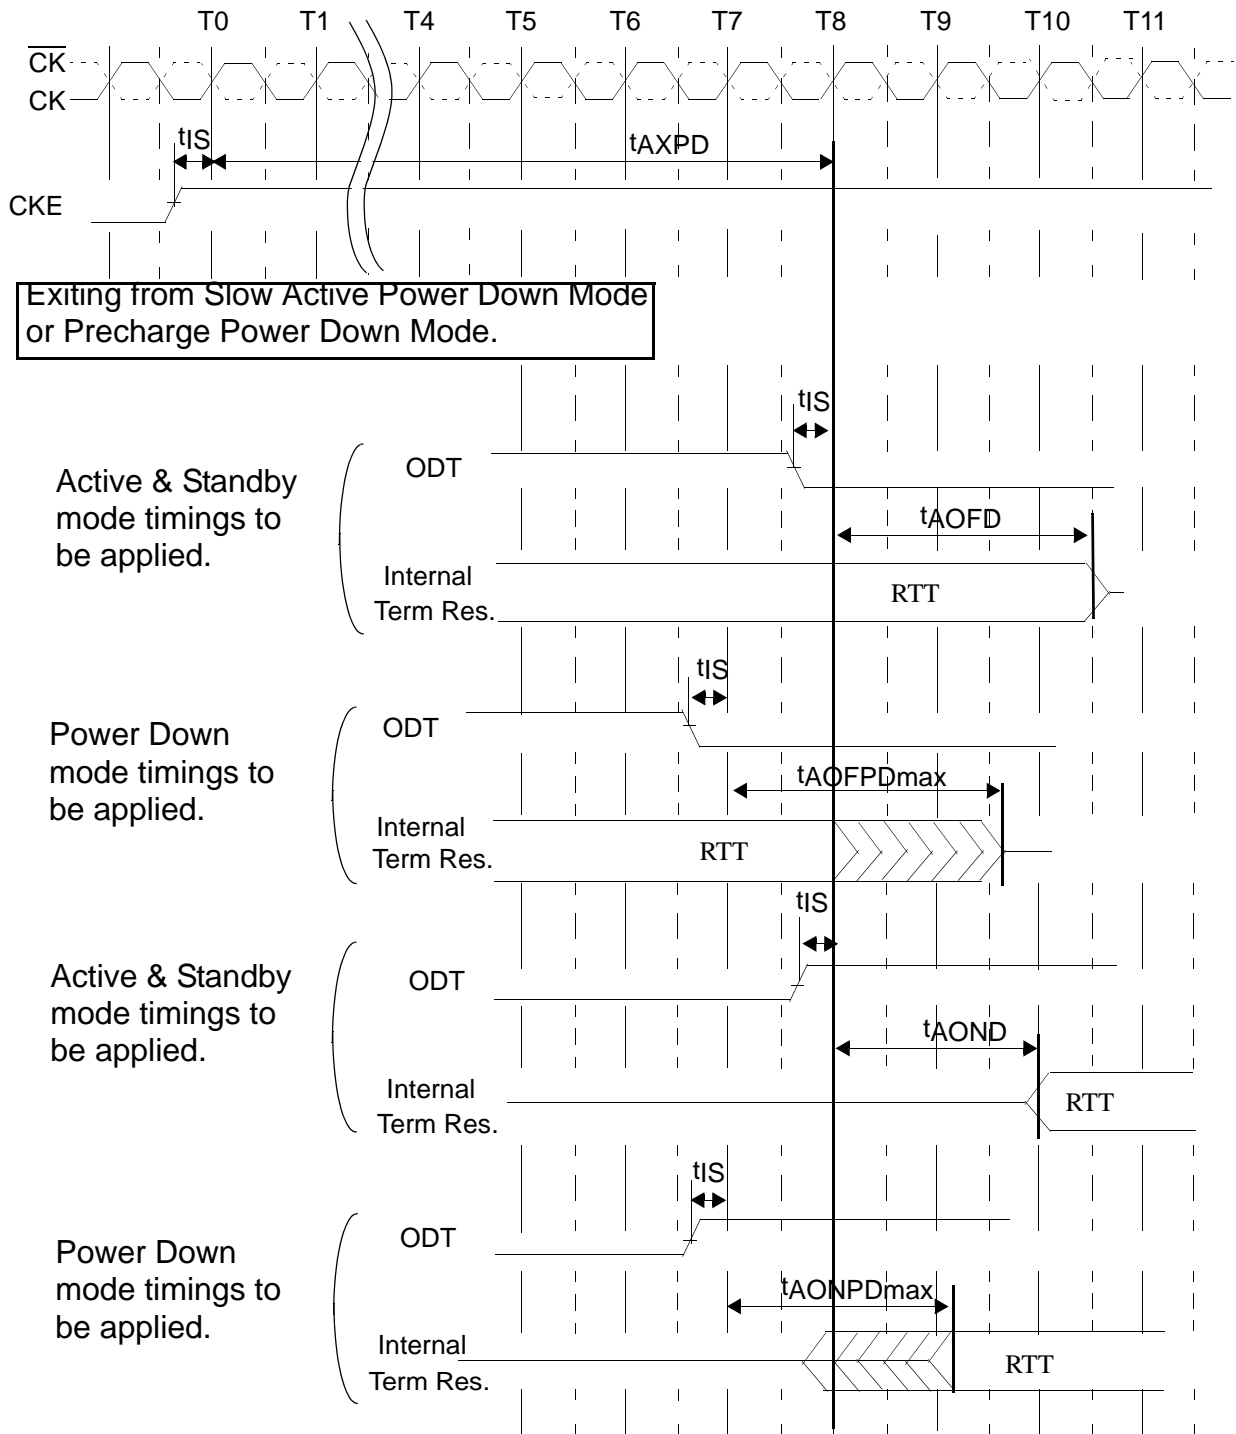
T0 T1 T4 T5 T6 T7 T8 T9 T10 T11

$\overline{CK}$

CK

tIS

tAXPD

CKE

Exiting from Slow Active Power Down Mode or Precharge Power Down Mode.

tIS

Active & Standby mode timings to be applied.

ODT

tAOFD

Internal Term Res.

RTT

tIS

Power Down mode timings to be applied.

ODT

tAOFPDmax

Internal Term Res.

RTT

tIS

Active & Standby mode timings to be applied.

ODT

tAOND

Internal Term Res.

RTT

tIS

Power Down mode timings to be applied.

ODT

tAONPDmax

Internal Term Res.

RTT